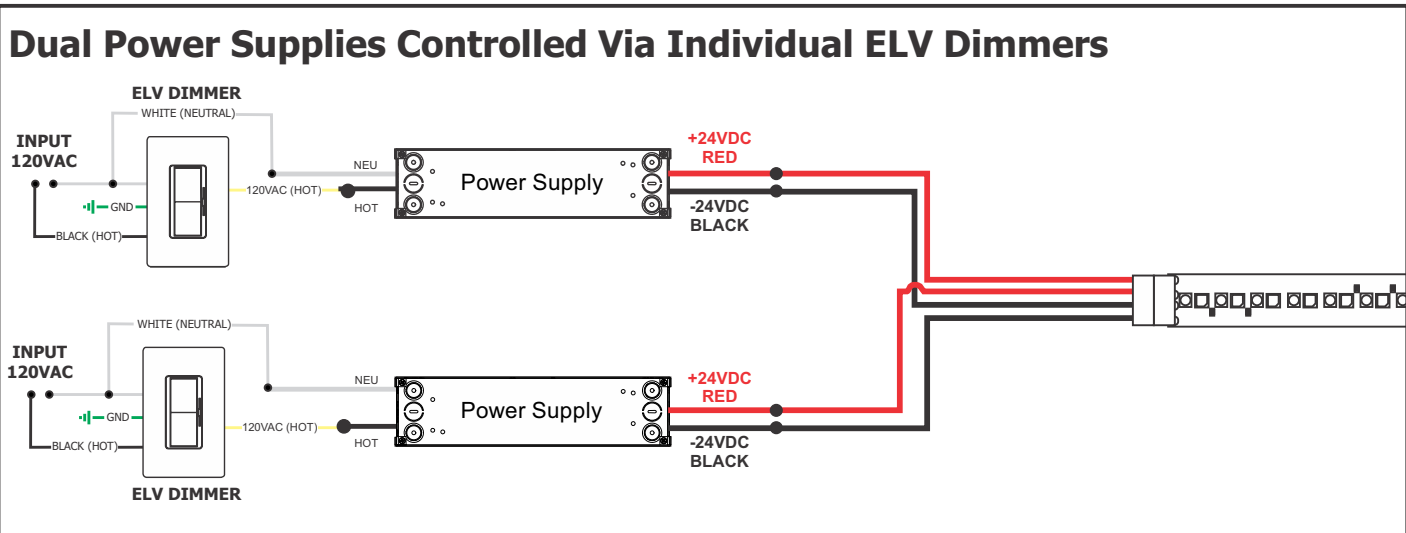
Dual Power Supplies Controlled Via Individual ELV Dimmers

ELV DIMMER
WHITE (NEUTRAL)
INPUT
120VAC
GND
BLACK (HOT)
120VAC (HOT)
NEU
HOT
Power Supply
+24VDC
RED
-24VDC
BLACK

INPUT
120VAC
WHITE (NEUTRAL)
GND
BLACK (HOT)
120VAC (HOT)
NEU
HOT
Power Supply
+24VDC
RED
-24VDC
BLACK
ELV DIMMER